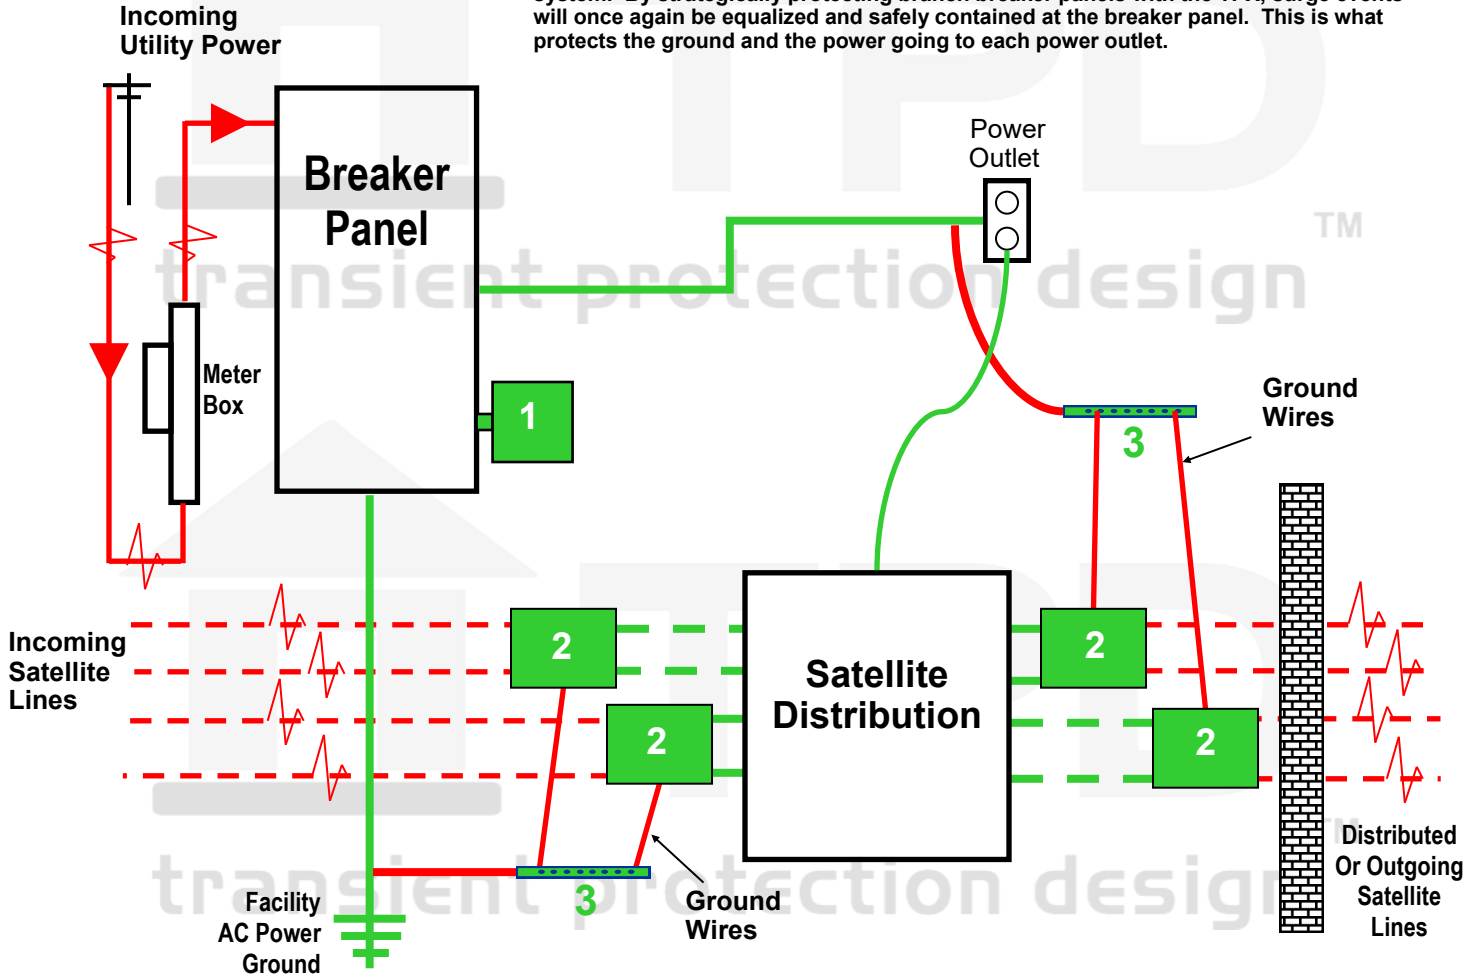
Incoming Utility Power

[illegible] will once again be equalized and safely contained at the breaker panel. This is what protects the ground and the power going to each power outlet.

Breaker Panel

Power Outlet

TM

transient protection design

Meter Box

1

Ground Wires

3

Incoming Satellite Lines

2

2

Satellite Distribution

2

2

Distributed Or Outgoing Satellite Lines

Facility AC Power Ground

3

Ground Wires

transient protection design